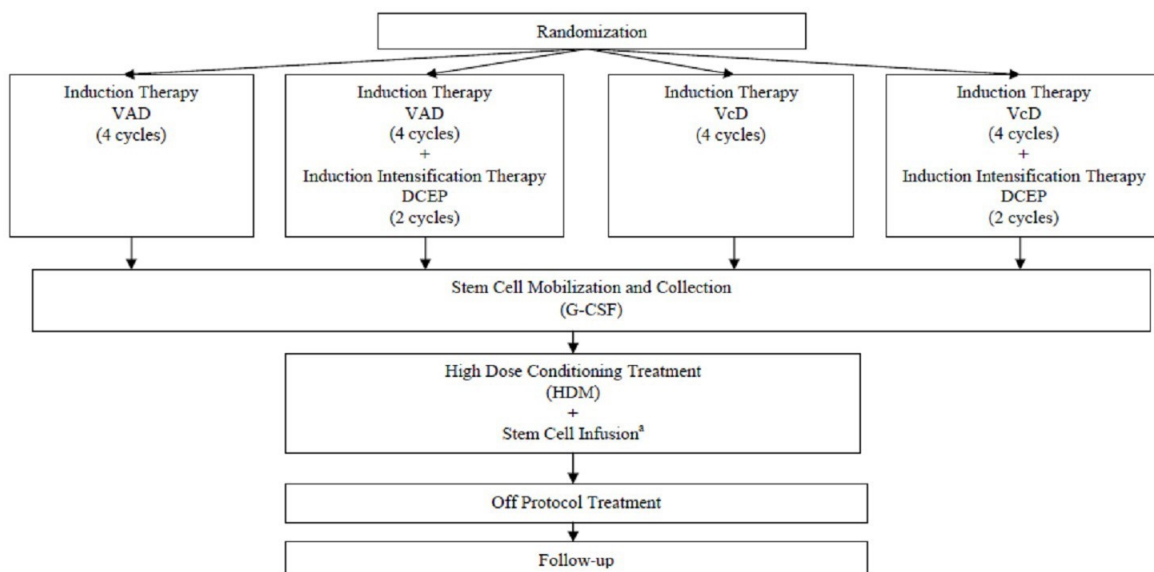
Randomization

Induction Therapy
VAD
(4 cycles)

Induction Therapy
VAD
(4 cycles)
+
Induction Intensification Therapy
DCEP
(2 cycles)

Induction Therapy
VcD
(4 cycles)

Induction Therapy
VcD
(4 cycles)
+
Induction Intensification Therapy
DCEP
(2 cycles)

Stem Cell Mobilization and Collection
(G-CSF)

High Dose Conditioning Treatment
(HDM)
+
Stem Cell Infusion$^{a}$

Off Protocol Treatment

Follow-up